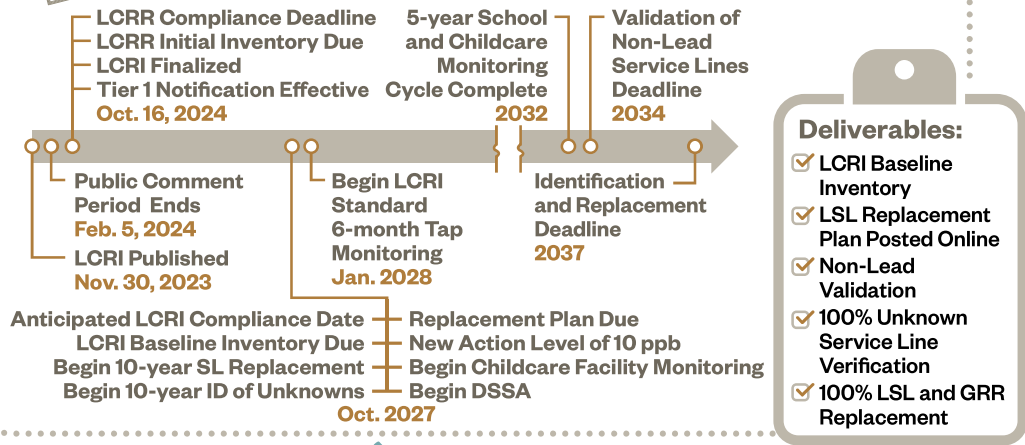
LCRR Compliance Deadline
LCRR Initial Inventory Due
LCRI Finalized
Tier 1 Notification Effective
Oct. 16, 2024

5-year School and Childcare Monitoring Cycle Complete
2032

Validation of Non-Lead Service Lines Deadline
2034

Public Comment Period Ends
Feb. 5, 2024

LCRI Published
Nov. 30, 2023

Begin LCRI Standard 6-month Tap Monitoring
Jan. 2028

Identification and Replacement Deadline
2037

Anticipated LCRI Compliance Date
LCRI Baseline Inventory Due
Begin 10-year SL Replacement
Begin 10-year ID of Unknowns

Replacement Plan Due
New Action Level of 10 ppb
Begin Childcare Facility Monitoring
Begin DSSA

Oct. 2027

Deliverables:
LCRI Baseline Inventory
LSL Replacement Plan Posted Online
Non-Lead Validation
100% Unknown Service Line Verification
100% LSL and GRR Replacement